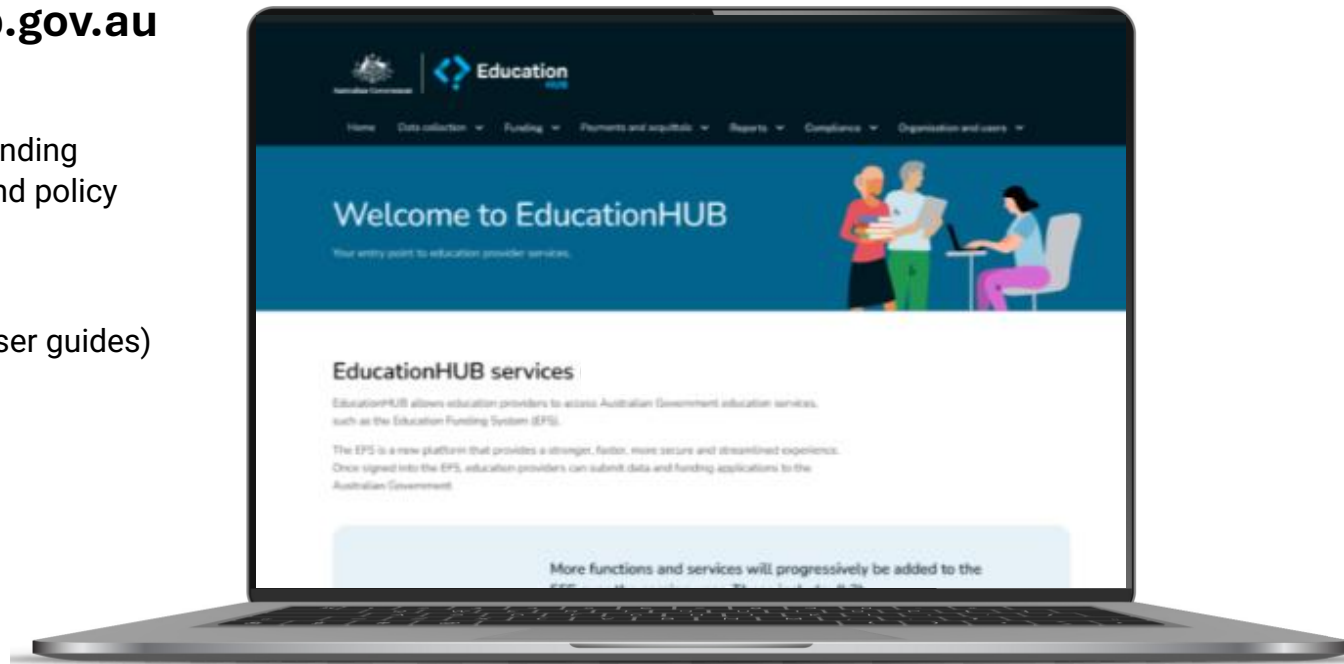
.gov.au

nding
nd policy

ser guides)

Australian Government

Education
HUB

Home Data collection Funding Payments and acquittals Reports Compliance Organisation and users

Welcome to EducationHUB

Your entry point to education provider services.

EducationHUB services

EducationHUB allows education providers to access Australian Government education services, such as the Education Funding System (EFS).

The EFS is a new platform that provides a stronger, faster, more secure and streamlined experience. Once signed into the EFS, education providers can submit data and funding applications to the Australian Government.

More functions and services will progressively be added to the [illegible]